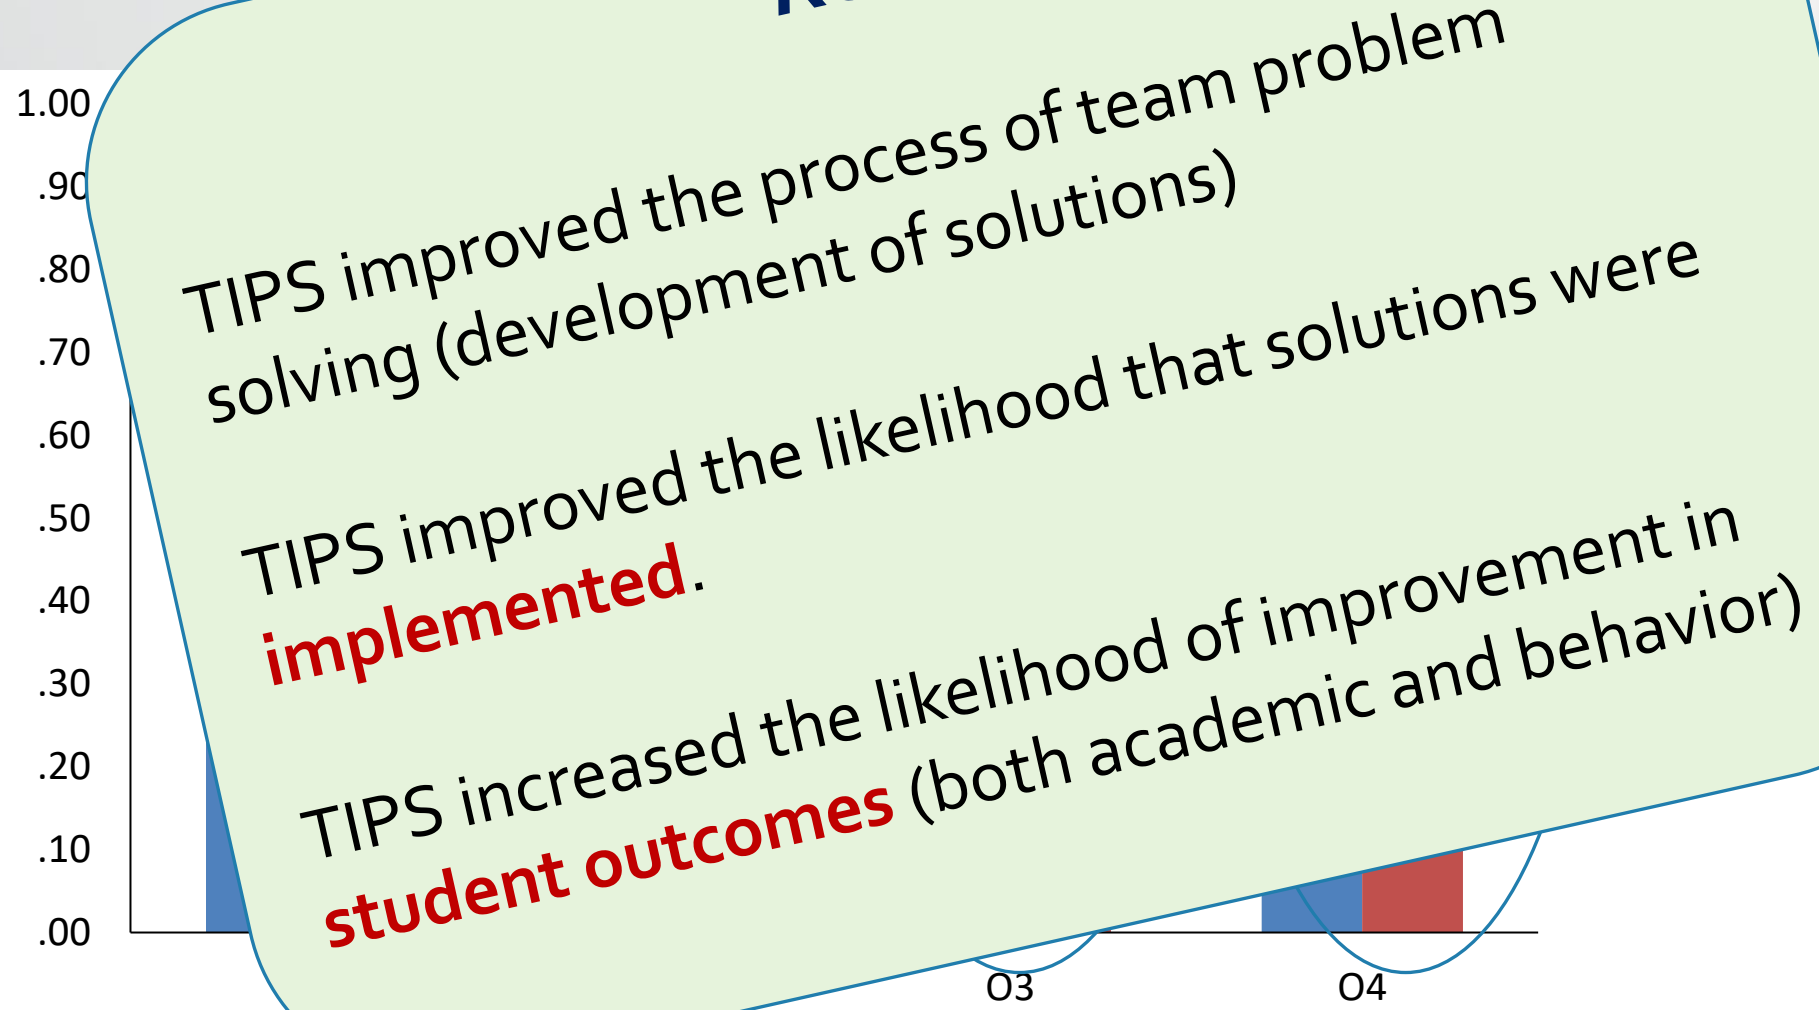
1.00
.90
.80
.70
.60
.50
.40
.30
.20
.10
.00

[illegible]

TIPS improved the process of team problem solving (development of solutions)

TIPS improved the likelihood that solutions were **implemented**.

TIPS increased the likelihood of improvement in **student outcomes** (both academic and behavior)

O3
O4